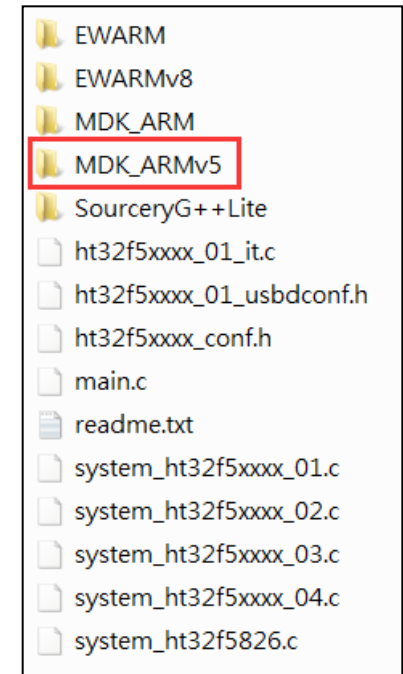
EWARM
EWARMv8
MDK_ARM
MDK_ARMv5
SourceryG++Lite
ht32f5xxxx_01_it.c
ht32f5xxxx_01_usbdconf.h
ht32f5xxxx_conf.h
main.c
readme.txt
system_ht32f5xxxx_01.c
system_ht32f5xxxx_02.c
system_ht32f5xxxx_03.c
system_ht32f5xxxx_04.c
system_ht32f5826.c